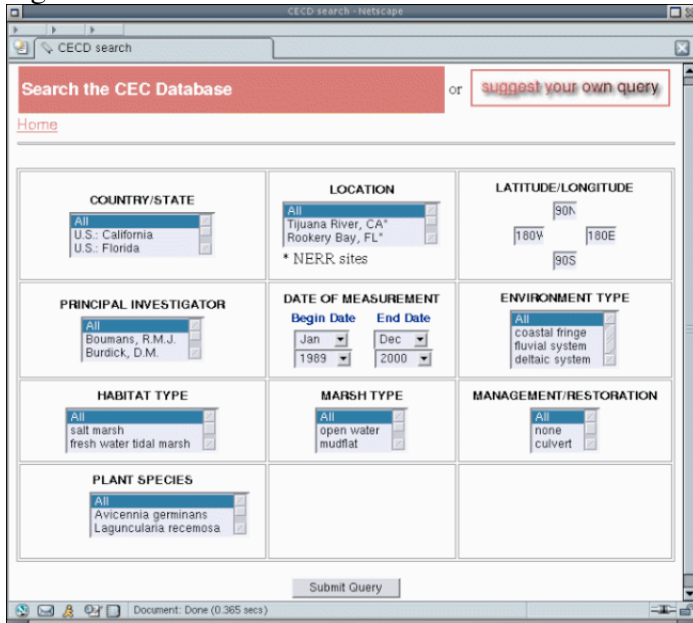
CECD search - Netscape

CECD search

Search the CEC Database

or

suggest your own query

Home

| COUNTRY/STATE<br>All<br>U.S.: California<br>U.S.: Florida | LOCATION<br>All<br>Tijuana River, CA\*<br>Rookery Bay, FL\*<br>\* NERR sites | LATITUDE/LONGITUDE<br>90N<br>180W 180E<br>90S |
|---|---|---|
| PRINCIPAL INVESTIGATOR<br>All<br>Boumans, R.M.J.<br>Burdick, D.M. | DATE OF MEASUREMENT<br>Begin Date End Date<br>Jan Dec<br>1989 2000 | ENVIRONMENT TYPE<br>All<br>coastal fringe<br>fluvial system<br>deltaic system |
| HABITAT TYPE<br>All<br>salt marsh<br>fresh water tidal marsh | MARSH TYPE<br>All<br>open water<br>mudflat | MANAGEMENT/RESTORATION<br>All<br>none<br>culvert |
| PLANT SPECIES<br>All<br>Avicennia germinans<br>Laguncularia recemosa | | |

Submit Query

Document: Done (0.365 secs)